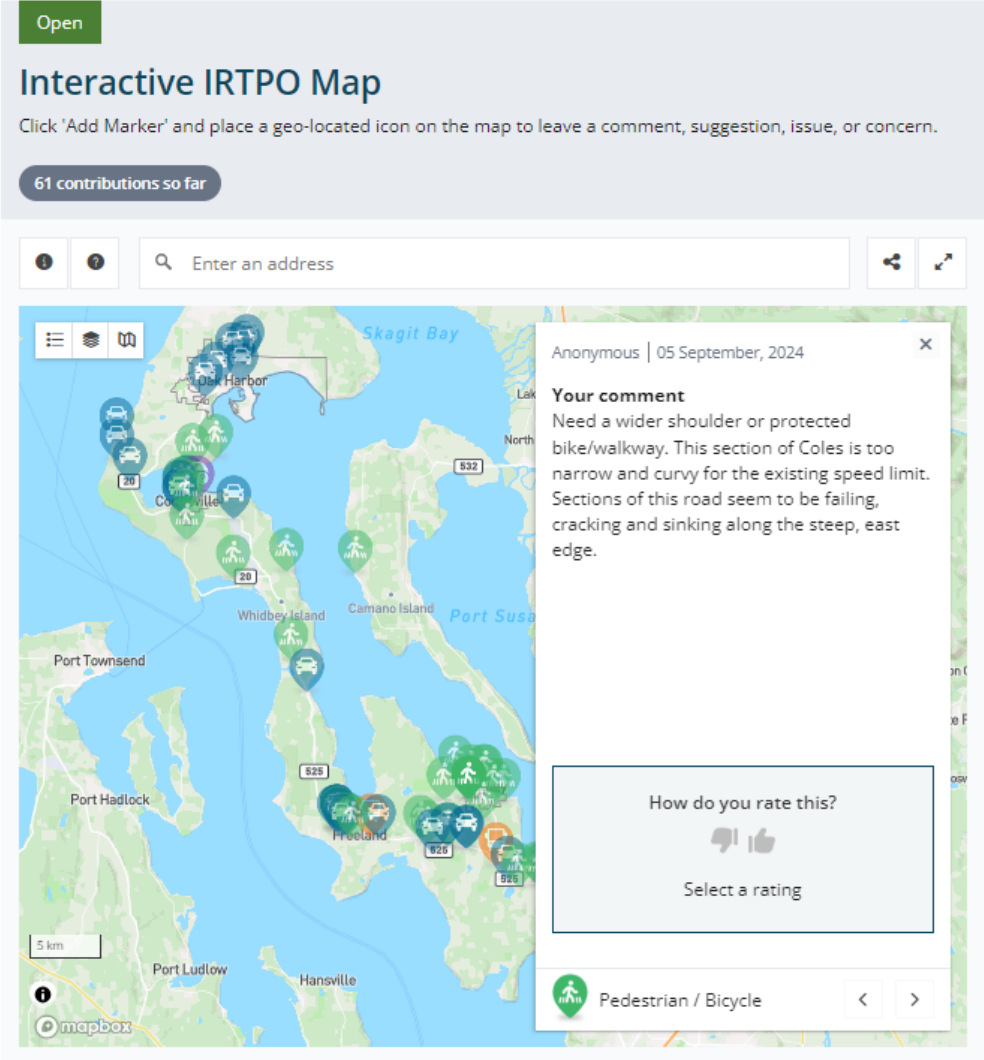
Open

Interactive IRTPO Map

Click 'Add Marker' and place a geo-located icon on the map to leave a comment, suggestion, issue, or concern.

61 contributions so far

Enter an address

Skagit Bay
Oak Harbor
Coupeville
532
20
20
Whidbey Island
Camano Island
Port Susa
Port Townsend
525
Port Hadlock
Freeland
525
525
Port Ludlow
Hansville
5 km
mapbox
Lak
North

Anonymous | 05 September, 2024

Your comment
Need a wider shoulder or protected bike/walkway. This section of Coles is too narrow and curvy for the existing speed limit. Sections of this road seem to be failing, cracking and sinking along the steep, east edge.

How do you rate this?

Select a rating

Pedestrian / Bicycle